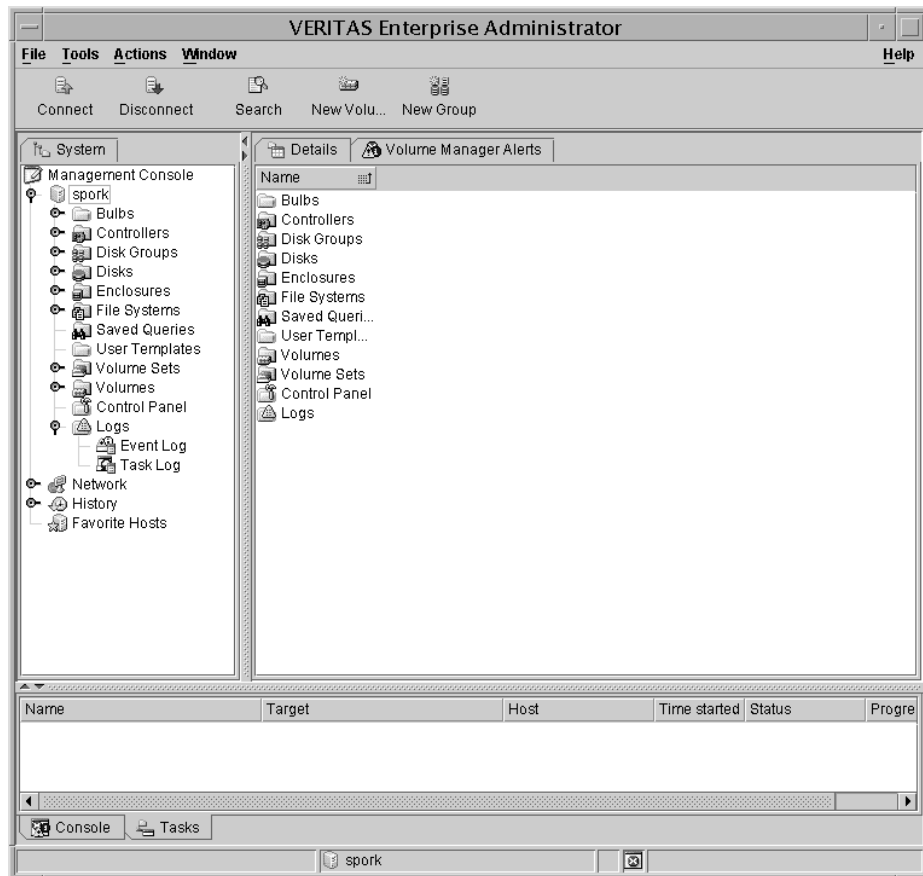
VERITAS Enterprise Administrator

File Tools Actions Window Help

Connect Disconnect Search New Volu... New Group

System

Management Console
spork
Bulbs
Controllers
Disk Groups
Disks
Enclosures
File Systems
Saved Queries
User Templates
Volume Sets
Volumes
Control Panel
Logs
Event Log
Task Log
Network
History
Favorite Hosts

Details Volume Manager Alerts

Name

Bulbs
Controllers
Disk Groups
Disks
Enclosures
File Systems
Saved Queri...
User Templ...
Volumes
Volume Sets
Control Panel
Logs

| Name | Target | Host | Time started | Status | Progre |
|---|---|---|---|---|---|

Console Tasks

spork